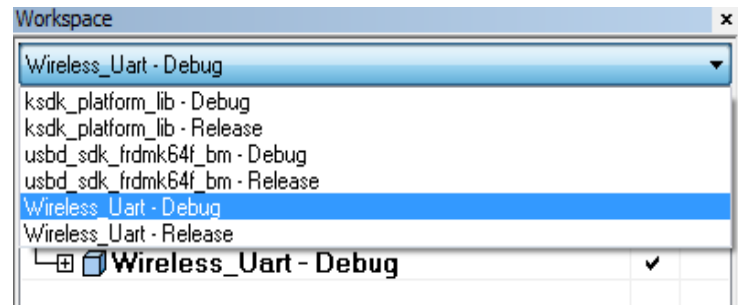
Workspace
×
Wireless_Uart - Debug
ksdk_platform_lib - Debug
ksdk_platform_lib - Release
usbd_sdk_frdmk64f_bm - Debug
usbd_sdk_frdmk64f_bm - Release
Wireless_Uart - Debug
Wireless_Uart - Release
Wireless_Uart - Debug
✔